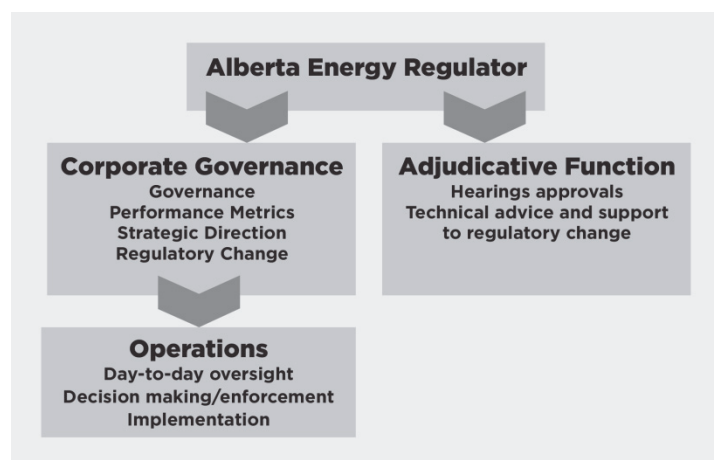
Alberta Energy Regulator

Corporate Governance
Governance
Performance Metrics
Strategic Direction
Regulatory Change

Adjudicative Function
Hearings approvals
Technical advice and support to regulatory change

Operations
Day-to-day oversight
Decision making/enforcement
Implementation